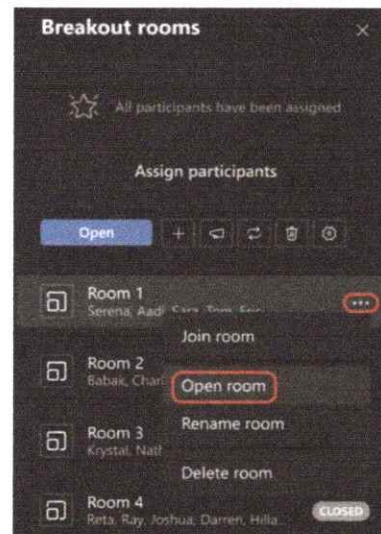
Breakout rooms

All participants have been assigned

Assign participants

Open

Room 1
Serena, Aadi, Sara, Tom, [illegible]

Join room

Room 2
Babak, Char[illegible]

Open room

Rename room

Room 3
Krystal, Nat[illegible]

Delete room

Room 4
Reta, Ray, Joshua, Darren, Hilla

CLOSED